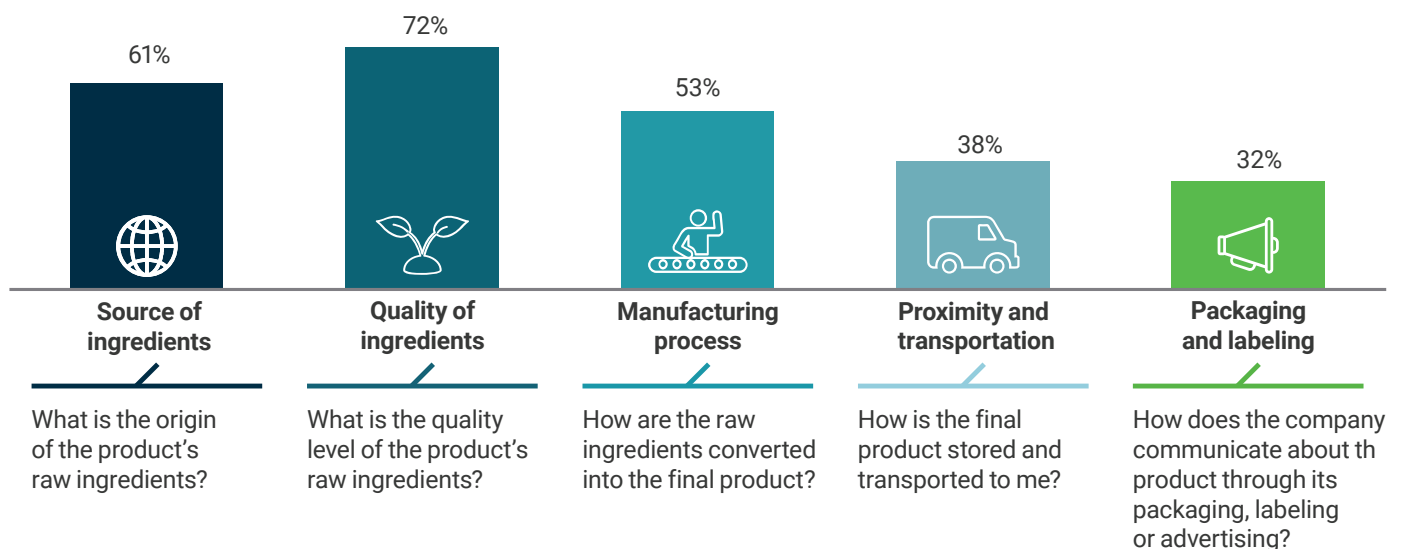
61%

72%

53%

38%

32%

Source of ingredients

Quality of ingredients

Manufacturing process

Proximity and transportation

Packaging and labeling

What is the origin of the product's raw ingredients?

What is the quality level of the product's raw ingredients?

How are the raw ingredients converted into the final product?

How is the final product stored and transported to me?

How does the company communicate about th product through its packaging, labeling or advertising?